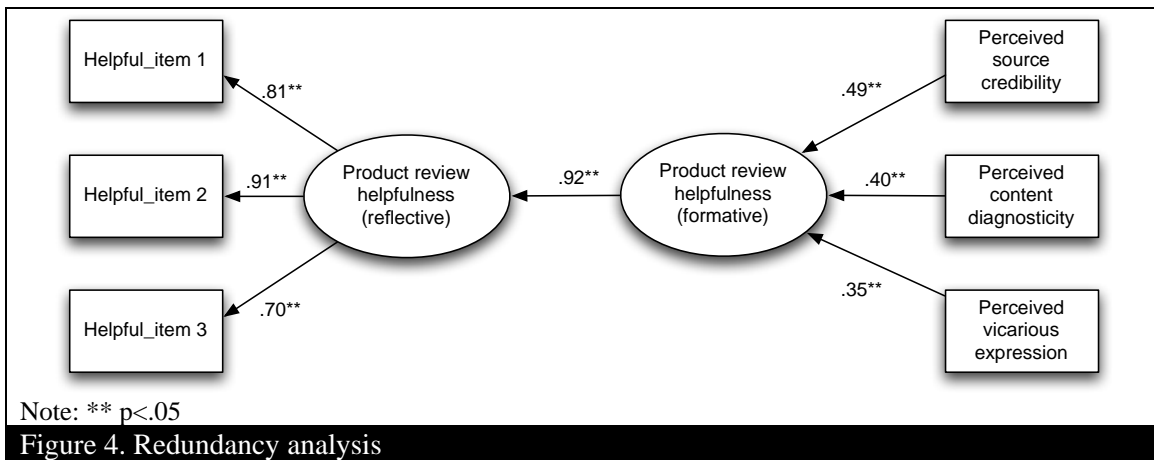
Helpful_item 1

Helpful_item 2

Helpful_item 3

.81**

.91**

.70**

Product review helpfulness (reflective)

.92**

Product review helpfulness (formative)

.49**

.40**

.35**

Perceived source credibility

Perceived content diagnosticity

Perceived vicarious expression

Note: ** p<.05

Figure 4. Redundancy analysis